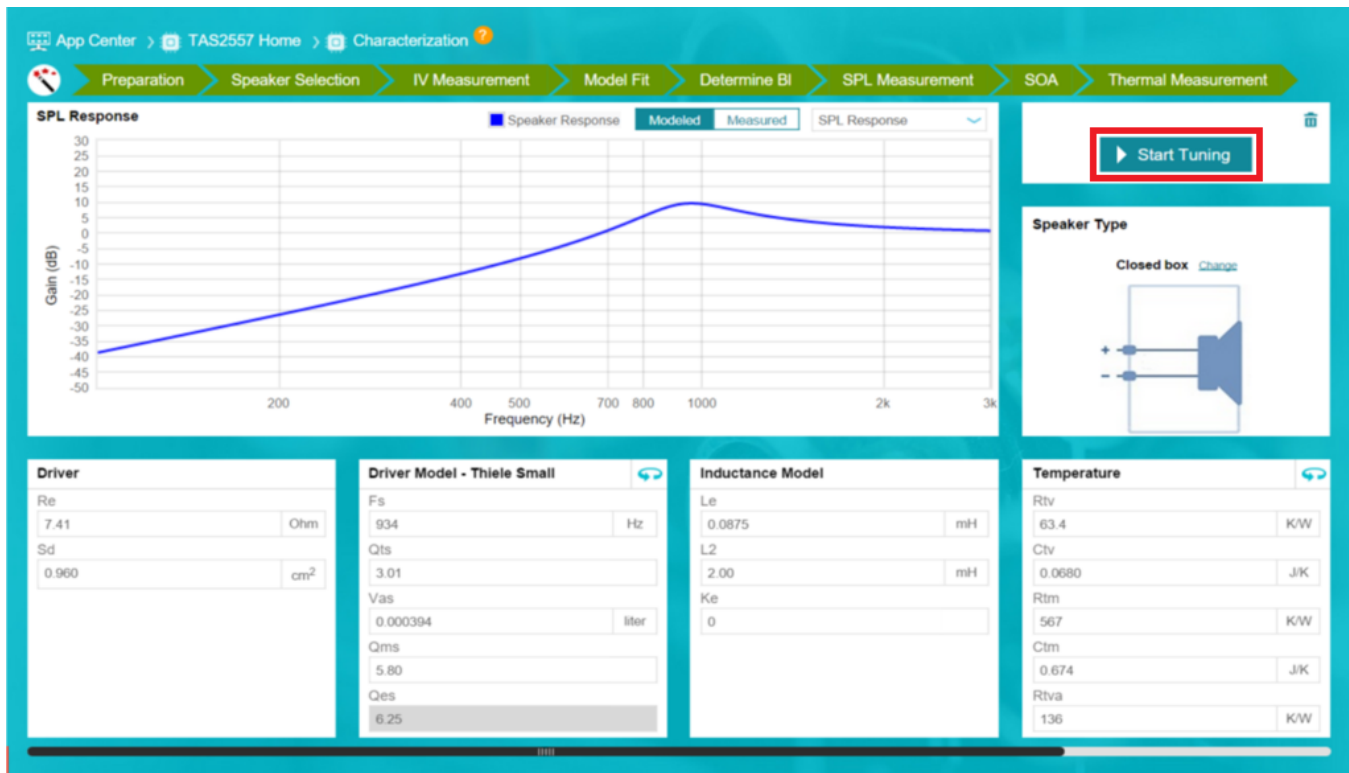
App Center > TAS2557 Home > Characterization ?

Preparation | Speaker Selection | IV Measurement | Model Fit | Determine Bl | SPL Measurement | SOA | Thermal Measurement

SPL Response

Speaker Response | Modeled | Measured | SPL Response

30
25
20
15
10
5
0
-5
-10
-15
-20
-25
-30
-35
-40
-45
-50

Gain (dB)

200 400 500 700 800 1000 2k 3k

Frequency (Hz)

Start Tuning

Speaker Type

Closed box Change

+
−

Driver

Re
7.41 Ohm
Sd
0.960 $cm^2$

Driver Model - Thiele Small

Fs
934 Hz
Qts
3.01
Vas
0.000394 liter
Qms
5.80
Qes
6.25

Inductance Model

Le
0.0875 mH
L2
2.00 mH
Ke
0

Temperature

Rtv
63.4 K/W
Ctv
0.0680 J/K
Rtm
567 K/W
Ctm
0.674 J/K
Rtva
136 K/W